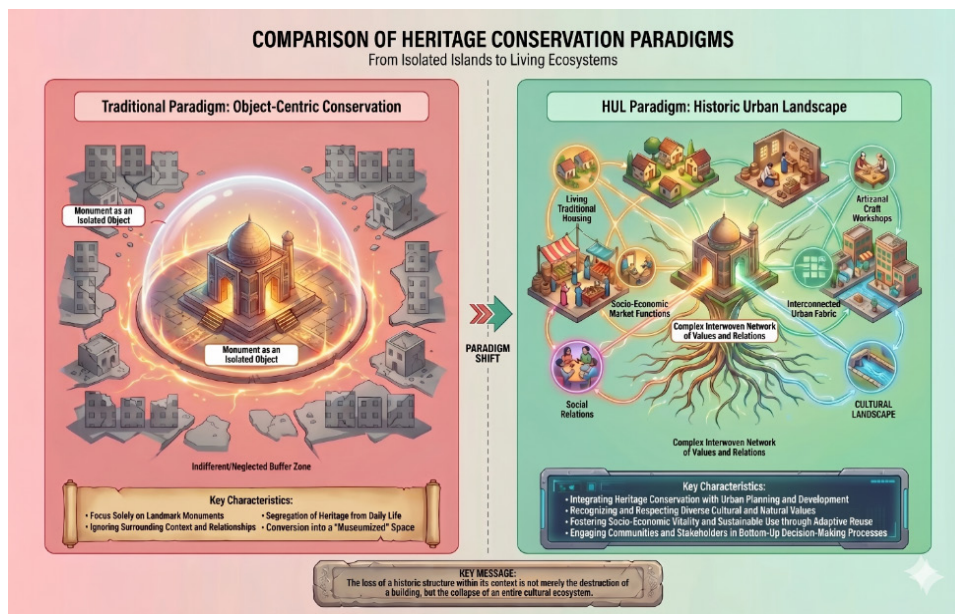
COMPARISON OF HERITAGE CONSERVATION PARADIGMS
From Isolated Islands to Living Ecosystems

Traditional Paradigm: Object-Centric Conservation

Monument as an Isolated Object

Monument as an Isolated Object

Indifferent/Neglected Buffer Zone

Key Characteristics:
• Focus Solely on Landmark Monuments
• Ignoring Surrounding Context and Relationships
• Segregation of Heritage from Daily Life
• Conversion into a "Museumized" Space

PARADIGM SHIFT

HUL Paradigm: Historic Urban Landscape

Living Traditional Housing

Artizanal Craft Workshops

Socio-Economic Market Functions

Interconnected Urban Fabric

Complex Interwoven Network of Values and Relations

Social Relations

CULTURAL LANDSCAPE

Complex Interwoven Network of Values and Relations

Key Characteristics:
• Integrating Heritage Conservation with Urban Planning and Development
• Recognizing and Respecting Diverse Cultural and Natural Values
• Fostering Socio-Economic Vitality and Sustainable Use through Adaptive Reuse
• Engaging Communities and Stakeholders in Bottom-Up Decision-Making Processes

KEY MESSAGE:
The loss of a historic structure within its context is not merely the destruction of a building, but the collapse of an entire cultural ecosystem.